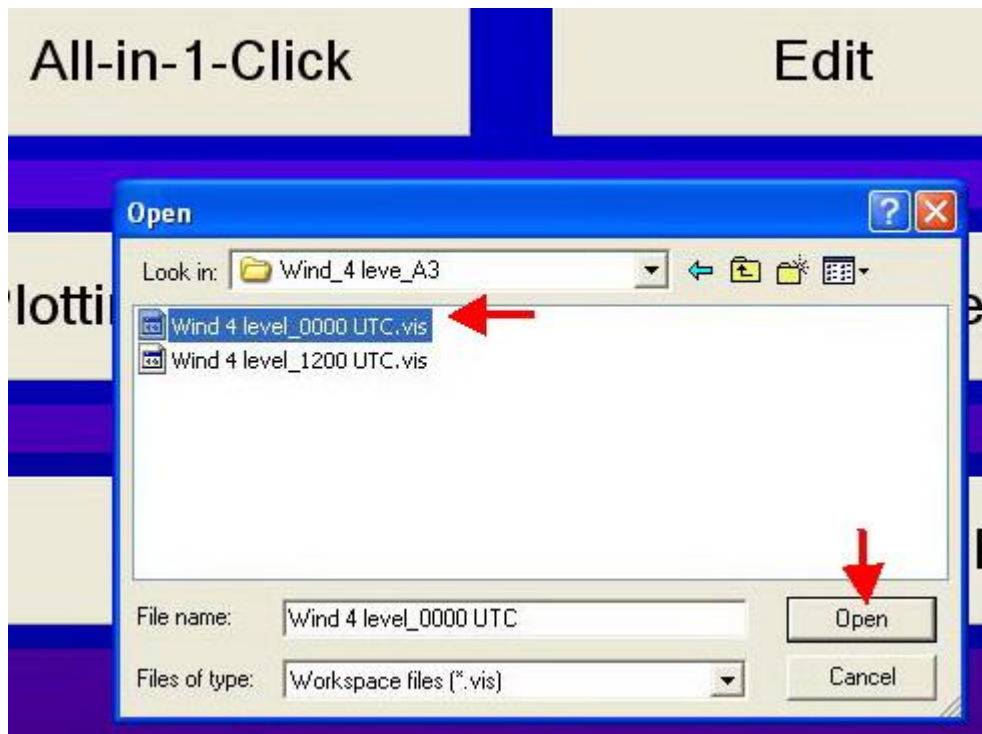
All-in-1-Click

Edit

Open

Look in: Wind_4 leve_A3

'lotti

e

Wind 4 level_0000 UTC.vis
Wind 4 level_1200 UTC.vis

File name: Wind 4 level_0000 UTC

Open

Files of type: Workspace files (*.vis)

Cancel